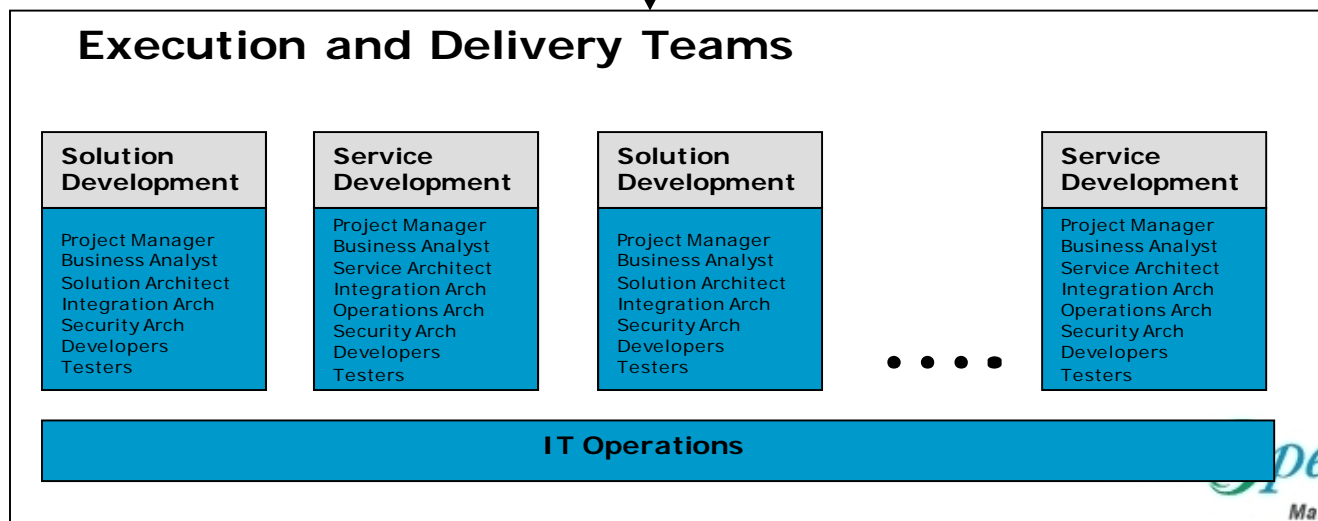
Execution and Delivery Teams

Solution Development

Project Manager
Business Analyst
Solution Architect
Integration Arch
Security Arch
Developers
Testers

Service Development

Project Manager
Business Analyst
Service Architect
Integration Arch
Operations Arch
Security Arch
Developers
Testers

Solution Development

Project Manager
Business Analyst
Solution Architect
Integration Arch
Security Arch
Developers
Testers

• • • •

Service Development

Project Manager
Business Analyst
Service Architect
Integration Arch
Operations Arch
Security Arch
Developers
Testers

IT Operations

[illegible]

Ma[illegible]